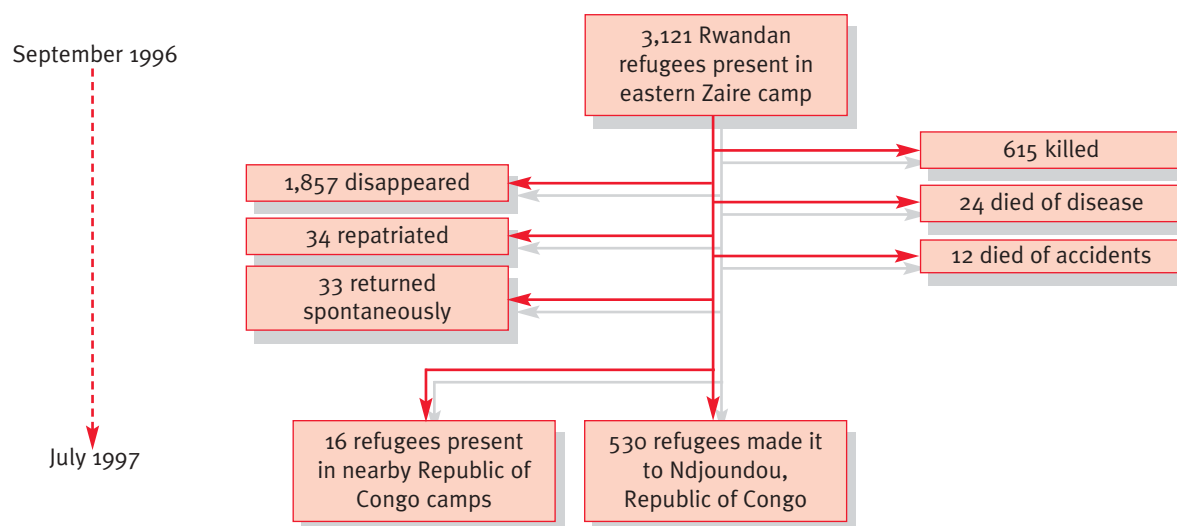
September 1996

July 1997

3,121 Rwandan refugees present in eastern Zaire camp

615 killed

1,857 disappeared

24 died of disease

34 repatriated

12 died of accidents

33 returned spontaneously

16 refugees present in nearby Republic of Congo camps

530 refugees made it to Ndjoundou, Republic of Congo